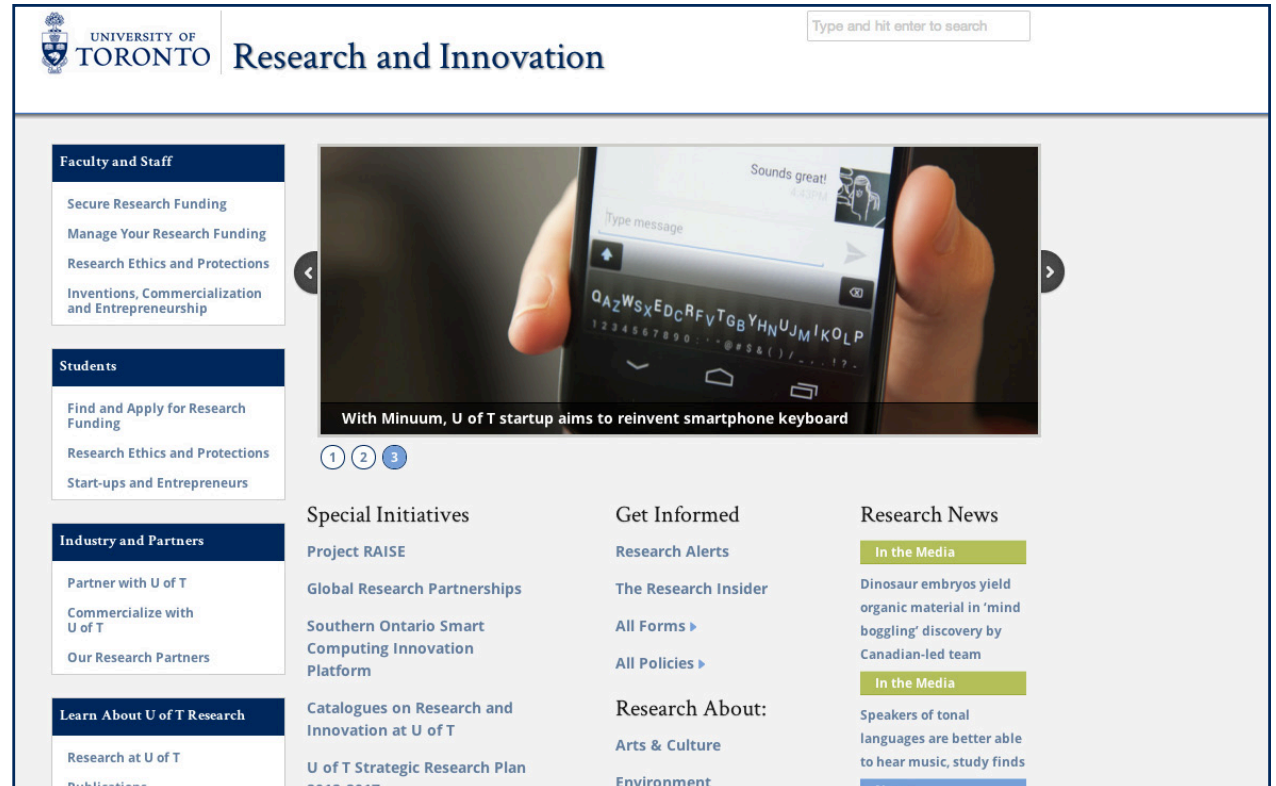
UNIVERSITY OF TORONTO Research and Innovation

Type and hit enter to search

Faculty and Staff

Secure Research Funding

Manage Your Research Funding

Research Ethics and Protections

Inventions, Commercialization and Entrepreneurship

Students

Find and Apply for Research Funding

Research Ethics and Protections

Start-ups and Entrepreneurs

Industry and Partners

Partner with U of T

Commercialize with U of T

Our Research Partners

Learn About U of T Research

Research at U of T

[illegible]

Sounds great!

Type message

QAZWSXEDCRFVTGBYHNUJMIKOLP

1234567890

With Minuum, U of T startup aims to reinvent smartphone keyboard

1 2 3

Special Initiatives

Project RAISE

Global Research Partnerships

Southern Ontario Smart Computing Innovation Platform

Catalogues on Research and Innovation at U of T

U of T Strategic Research Plan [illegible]

Get Informed

Research Alerts

The Research Insider

All Forms ▸

All Policies ▸

Research About:

Arts & Culture

Environment

Research News

In the Media

Dinosaur embryos yield organic material in 'mind boggling' discovery by Canadian-led team

In the Media

Speakers of tonal languages are better able to hear music, study finds